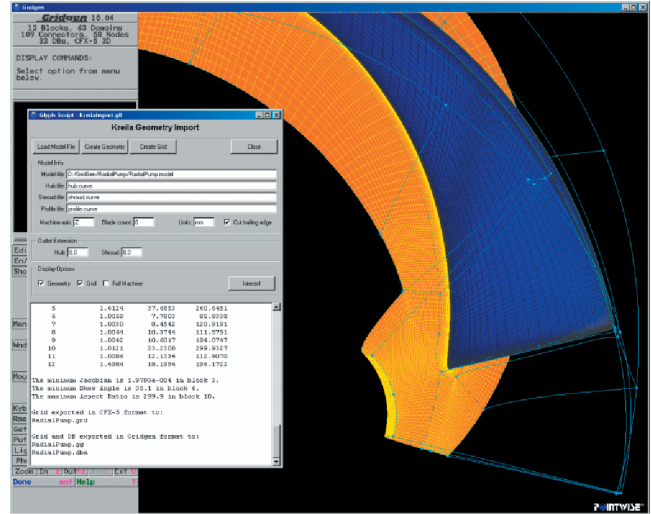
Gridgen

Gridgen 15.04
12 Blocks, 42 Domains
109 Connectors, 88 Nodes
83 DBs, CFX-5 3D

DISPLAY COMMANDS:

Select option from menu below.

Glyph Script - KreilaImport.glf

Kreila Geometry Import

Load Model File | Create Geometry | Create Grid | Close

Model Info

Model file: C:/GridGen/RadialPump/RadialPump.model
Hub file: hub.curve
Shroud file: shroud.curve
Profile file: profile.curve
Machine axis: Z | Blade count: 8 | Units: mm | Cut trailing edge

Outlet Extension
Hub: 0.0 | Shroud: 0.0

Display Options
Geometry | Grid | Full Machine | Interact

| 5 | 1.6124 | 27.9853 | 260.6451 |
|---|---|---|---|
| 6 | 1.0059 | 7.7803 | 85.0938 |
| 7 | 1.0030 | 8.4542 | 120.9191 |
| 8 | 1.0094 | 10.3744 | 111.5791 |
| 9 | 1.0042 | 10.6517 | 154.0747 |
| 10 | 1.0121 | 23.2308 | 299.9327 |
| 11 | 1.0086 | 12.1334 | 112.9070 |
| 12 | 1.4984 | 18.1936 | 196.1722 |

The minimum Jacobian is 1.07994-004 in block 3.
The minimum Skew Angle is 35.1 in block 6.
The maximum Aspect Ratio is 299.9 in block 10.

Grid exported in CFX-5 format to:
RadialPump.grd

Grid and DB exported in Gridgen format to:
RadialPump.gg
RadialPump.dba

Edi
En/
Sho
Men
Wnd
Mou
Kyb
Rme
Get
Put
Lis
Ph
Zoom In
OutP
Ext
Done
Help
?

POINTWISE